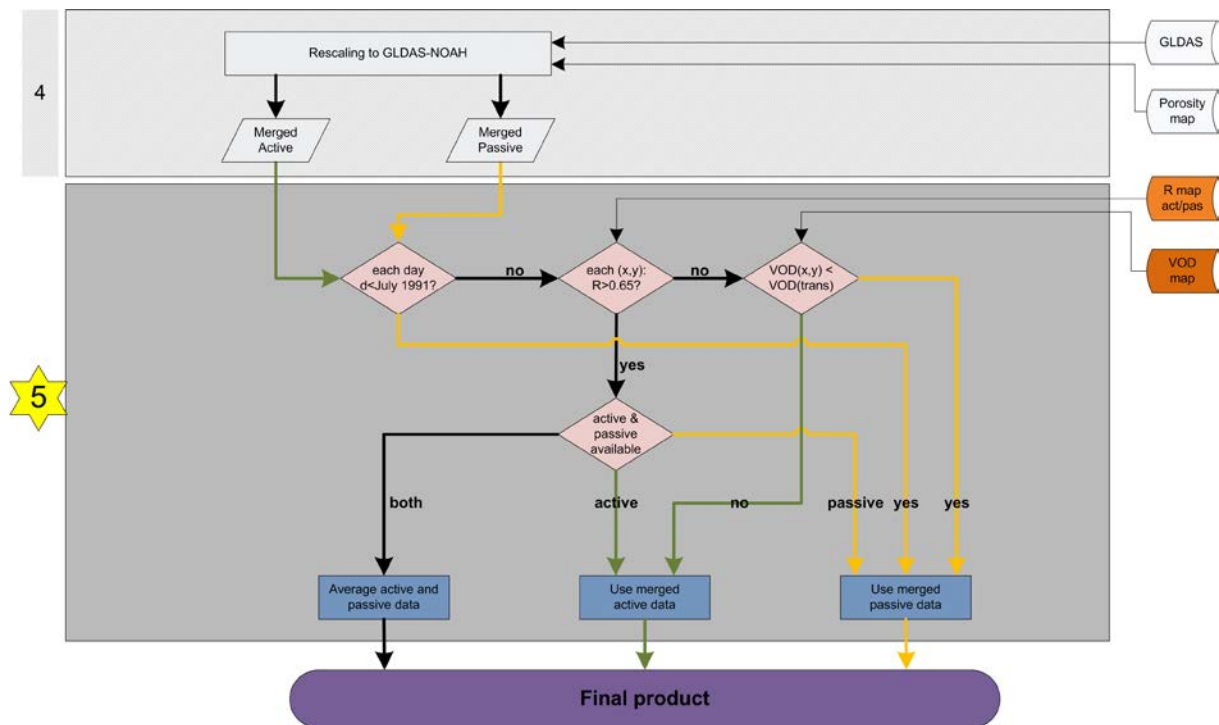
4

Rescaling to GLDAS-NOAH

GLDAS

Porosity map

Merged Active

Merged Passive

5

R map act/pas

VOD map

each day d<July 1991?

no

each (x,y): R>0.65?

no

VOD(x,y) < VOD(trans)

yes

active & passive available

both

active

no

passive

yes

yes

Average active and passive data

Use merged active data

Use merged passive data

Final product